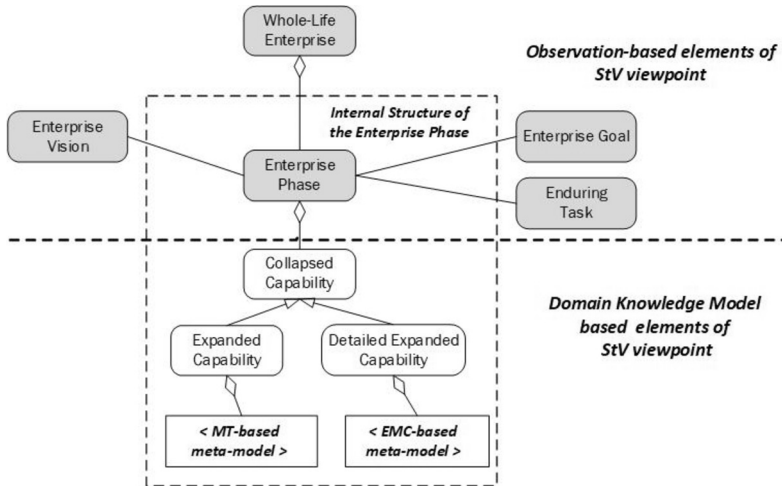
Whole-Life Enterprise

Observation-based elements of StV viewpoint

Internal Structure of the Enterprise Phase

Enterprise Vision

Enterprise Phase

Enterprise Goal

Enduring Task

Collapsed Capability

Domain Knowledge Model based elements of StV viewpoint

Expanded Capability

Detailed Expanded Capability

< MT-based meta-model >

< EMC-based meta-model >